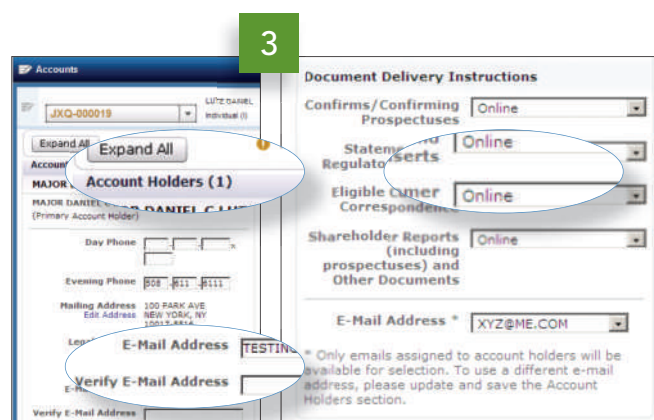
3

Accounts

JXQ-000019

LUTZ DANIEL
Individual (I)

Expand All

Account

MAJOR

MAJOR DANIEL C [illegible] DANIEL C LUT
(Primary Account Holder)

Expand All

Account Holders (1)

Day Phone

Evening Phone 508 611 6111

Mailing Address 100 PARK AVE
Edit Address NEW YORK, NY
10017-5516

E-Mail Address TESTING

Verify E-Mail Address

Verify E-Mail Address

Document Delivery Instructions

Confirms/Confirming Prospectuses Online

Statements and Regulatory Inserts Online

Eligible Customer Correspondence Online

Shareholder Reports (including prospectuses) and Other Documents Online

E-Mail Address * XYZ@ME.COM

* Only emails assigned to account holders will be available for selection. To use a different e-mail address, please update and save the Account Holders section.